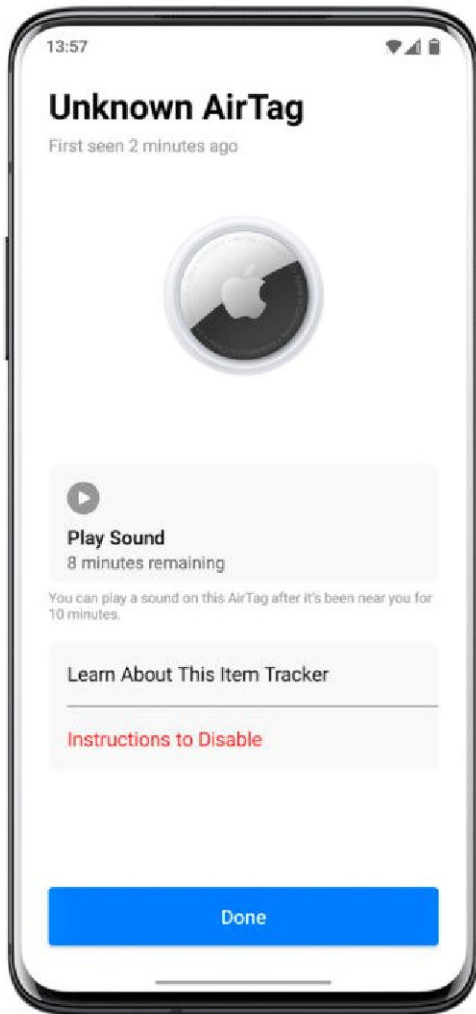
13:57

Unknown AirTag

First seen 2 minutes ago

Play Sound

8 minutes remaining

You can play a sound on this AirTag after it's been near you for 10 minutes.

Learn About This Item Tracker

Instructions to Disable

Done